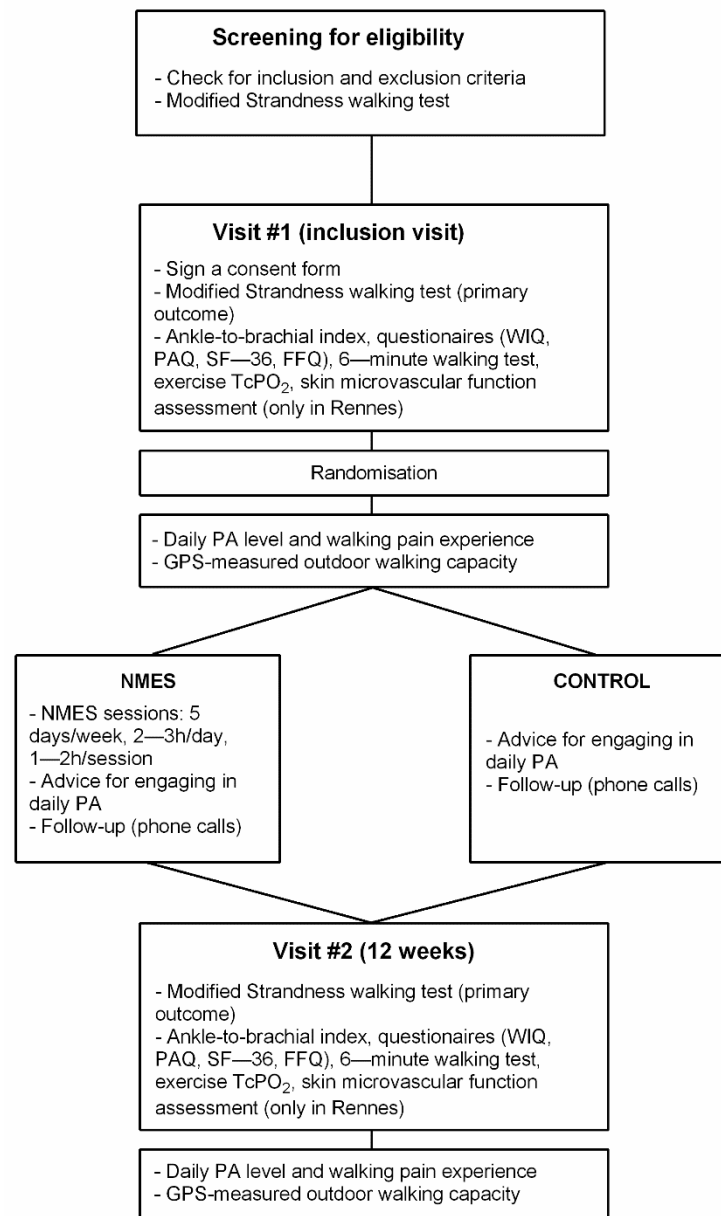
**Screening for eligibility**

- Check for inclusion and exclusion criteria
- Modified Strandness walking test

**Visit #1 (inclusion visit)**

- Sign a consent form
- Modified Strandness walking test (primary outcome)
- Ankle-to-brachial index, questionaires (WIQ, PAQ, SF—36, FFQ), 6—minute walking test, exercise $TcPO_2$, skin microvascular function assessment (only in Rennes)

Randomisation

- Daily PA level and walking pain experience
- GPS-measured outdoor walking capacity

**NMES**

- NMES sessions: 5 days/week, 2—3h/day, 1—2h/session
- Advice for engaging in daily PA
- Follow-up (phone calls)

**CONTROL**

- Advice for engaging in daily PA
- Follow-up (phone calls)

**Visit #2 (12 weeks)**

- Modified Strandness walking test (primary outcome)
- Ankle-to-brachial index, questionaires (WIQ, PAQ, SF—36, FFQ), 6—minute walking test, exercise $TcPO_2$, skin microvascular function assessment (only in Rennes)

- Daily PA level and walking pain experience
- GPS-measured outdoor walking capacity